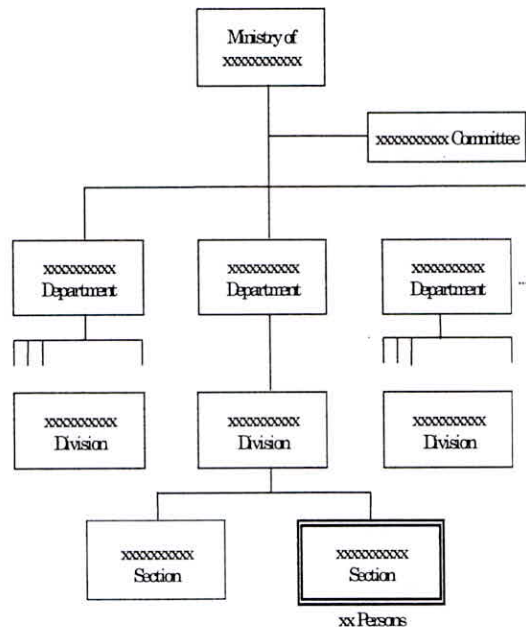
Ministry of
xxxxxxxxxxx

xxxxxxxxxx Committee

xxxxxxxxxx
Department

xxxxxxxxxx
Department

xxxxxxxxxx
Department

xxxxxxxxxx
Division

xxxxxxxxxx
Division

xxxxxxxxxx
Division

xxxxxxxxxx
Section

xxxxxxxxxx
Section

xx Persons